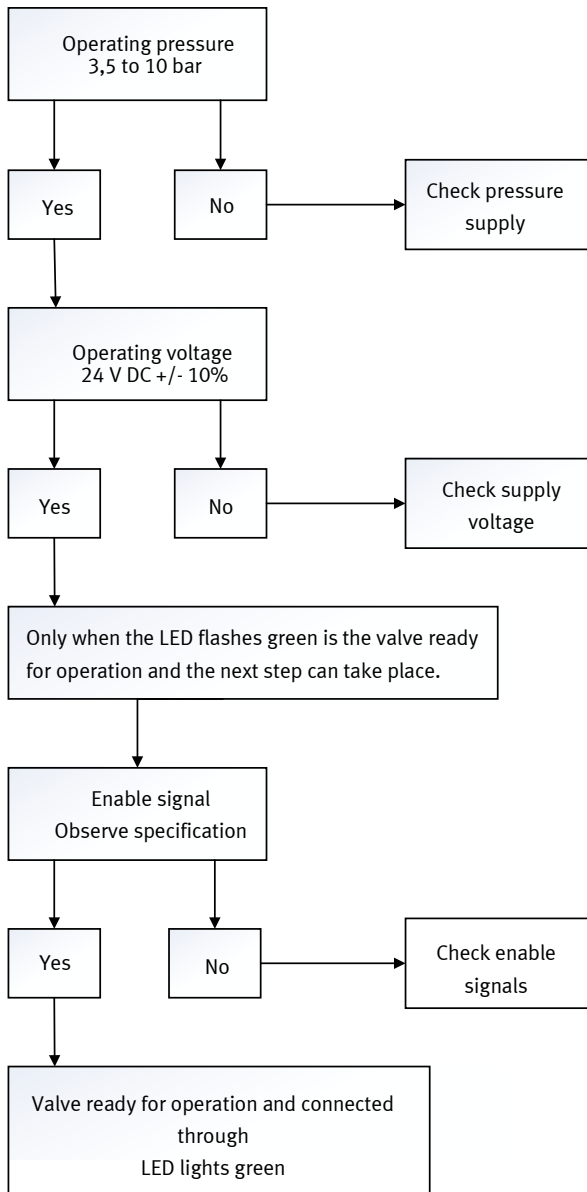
Operating pressure
3,5 to 10 bar

Yes

No

Check pressure supply

Operating voltage
24 V DC +/- 10%

Yes

No

Check supply voltage

Only when the LED flashes green is the valve ready for operation and the next step can take place.

Enable signal
Observe specification

Yes

No

Check enable signals

Valve ready for operation and connected through
LED lights green